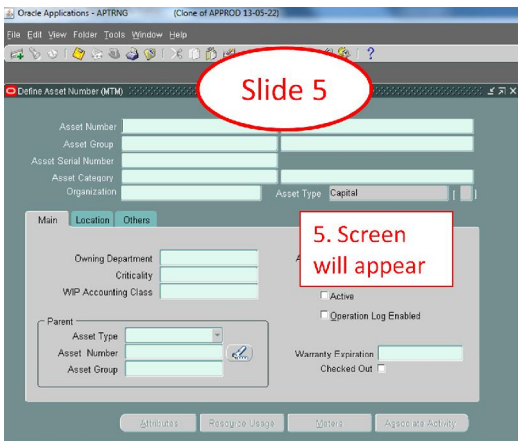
Oracle Applications - APTRNG (Clone of APPROD 13-05-22)

File Edit View Folder Tools Window Help

?

Define Asset Number (MTM)

Slide 5

Asset Number
Asset Group
Asset Serial Number
Asset Category
Organization
Asset Type Capital

Main Location Others

5. Screen will appear

Owning Department
Criticality
WIP Accounting Class

A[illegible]

Active
Operation Log Enabled

Parent
Asset Type
Asset Number
Asset Group

Warranty Expiration
Checked Out

Attributes Resource Usage Meters Associate Activity